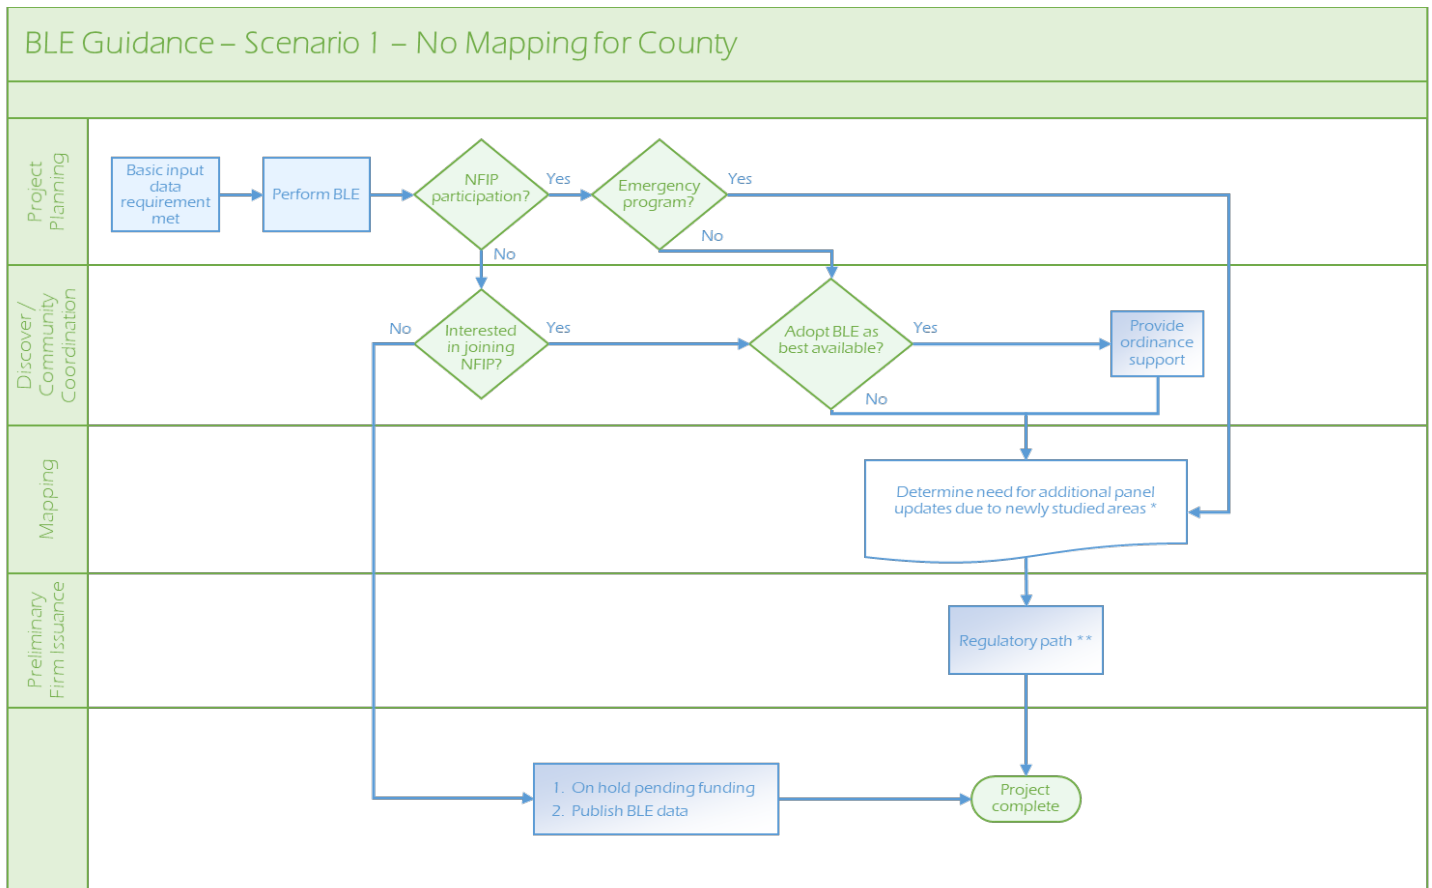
BLE Guidance – Scenario 1 – No Mapping for County

Project Planning

Basic input data requirement met

Perform BLE

NFIP participation?

Yes

Emergency program?

Yes

No

No

Discover / Community Coordination

No

Interested in joining NFIP?

Yes

Adopt BLE as best available?

Yes

Provide ordinance support

No

Mapping

Determine need for additional panel updates due to newly studied areas *

Preliminary Firm Issuance

Regulatory path **

1. On hold pending funding
2. Publish BLE data

Project complete